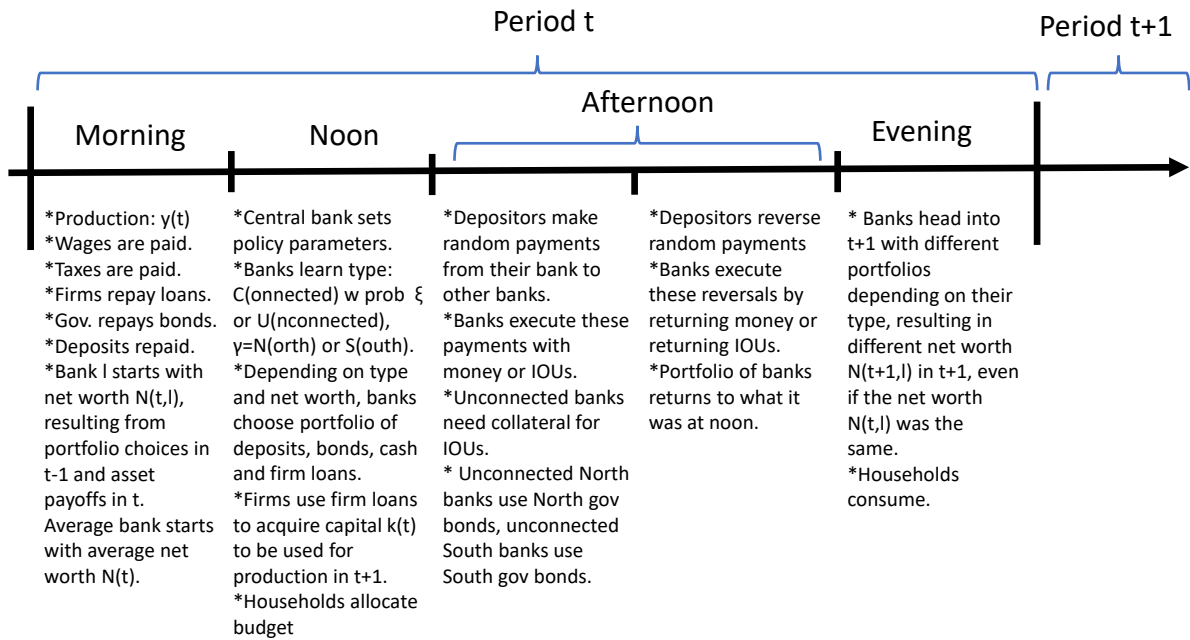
Period t

Period t+1

Afternoon

Morning

Noon

Evening

*Production: y(t)
*Wages are paid.
*Taxes are paid.
*Firms repay loans.
*Gov. repays bonds.
*Deposits repaid.
*Bank l starts with net worth N(t,l), resulting from portfolio choices in t-1 and asset payoffs in t. Average bank starts with average net worth N(t).

*Central bank sets policy parameters.
*Banks learn type: C(onnected) w prob ξ or U(nconnected), γ=N(orth) or S(outh).
*Depending on type and net worth, banks choose portfolio of deposits, bonds, cash and firm loans.
*Firms use firm loans to acquire capital k(t) to be used for production in t+1.
*Households allocate budget

*Depositors make random payments from their bank to other banks.
*Banks execute these payments with money or IOUs.
*Unconnected banks need collateral for IOUs.
* Unconnected North banks use North gov bonds, unconnected South banks use South gov bonds.

*Depositors reverse random payments
*Banks execute these reversals by returning money or returning IOUs.
*Portfolio of banks returns to what it was at noon.

* Banks head into t+1 with different portfolios depending on their type, resulting in different net worth N(t+1,l) in t+1, even if the net worth N(t,l) was the same.
*Households consume.